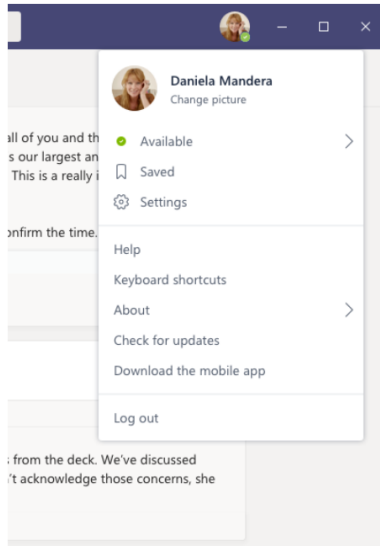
Daniela Mandera
Change picture

Available
Saved
Settings

Help
Keyboard shortcuts
About
Check for updates
Download the mobile app

Log out

all of you and th
s our largest an
. This is a really i

onfirm the time.

s from the deck. We've discussed
't acknowledge those concerns, she